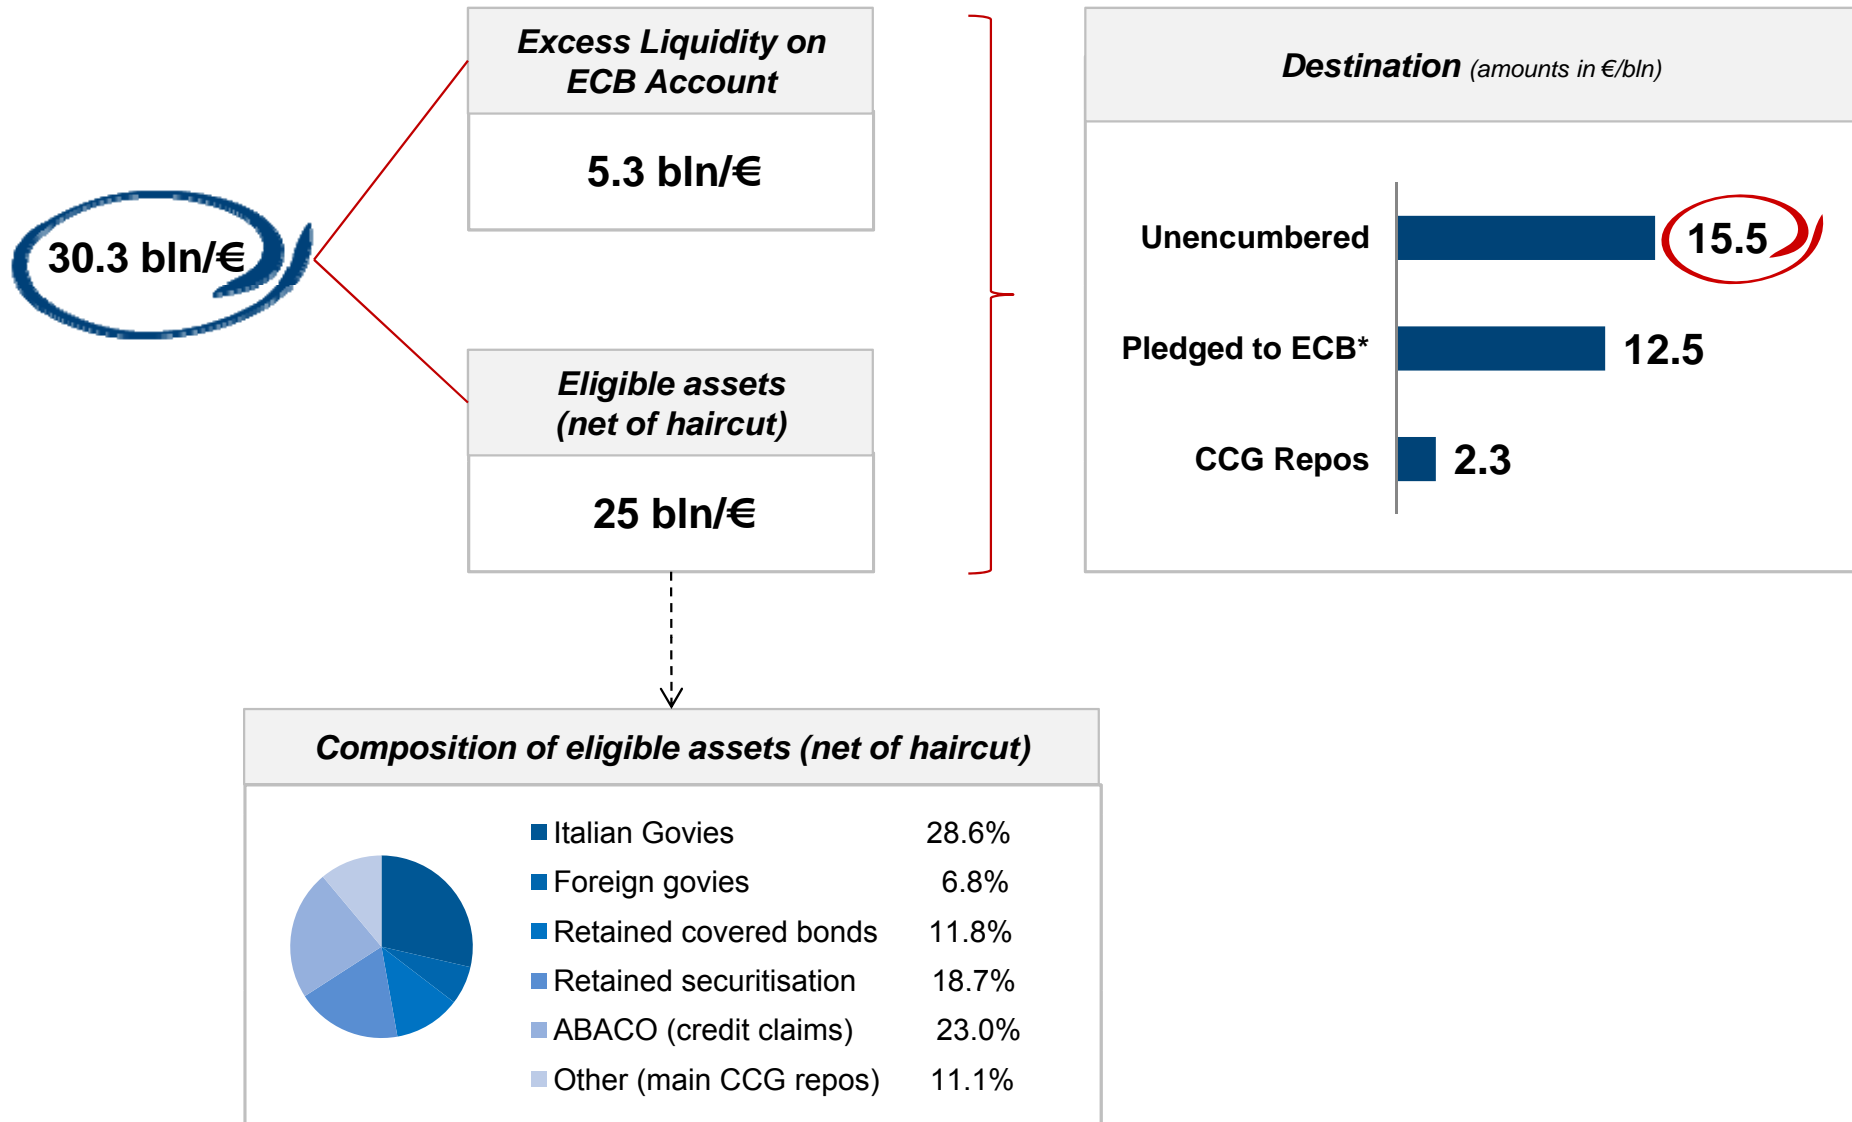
30.3 bln/€

Excess Liquidity on ECB Account

5.3 bln/€

Eligible assets (net of haircut)

25 bln/€

Destination (amounts in €/bln)

| | |
|---|---|
| Unencumbered | 15.5 |
| Pledged to ECB* | 12.5 |
| CCG Repos | 2.3 |

Composition of eligible assets (net of haircut)

| | |
|---|---|
| Italian Govies | 28.6% |
| Foreign govies | 6.8% |
| Retained covered bonds | 11.8% |
| Retained securitisation | 18.7% |
| ABACO (credit claims) | 23.0% |
| Other (main CCG repos) | 11.1% |